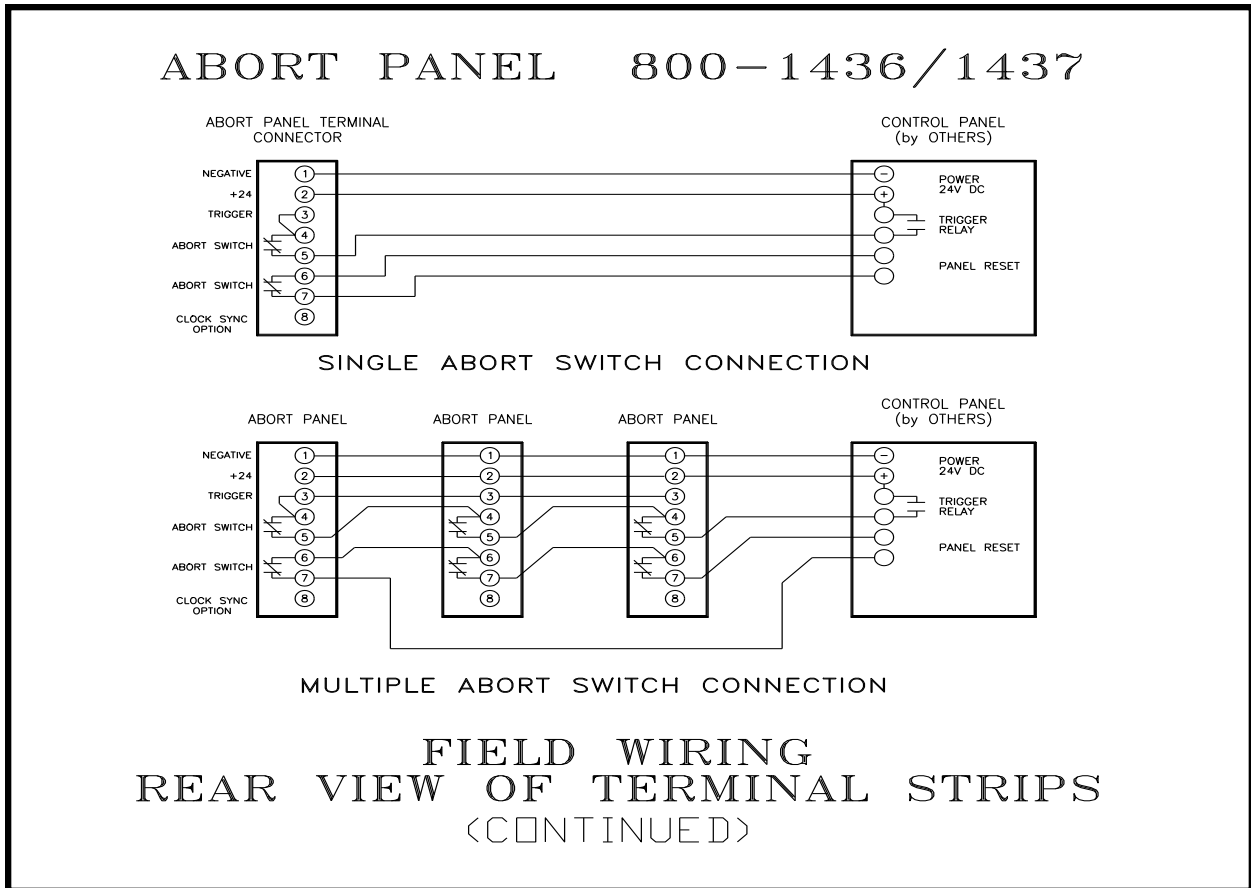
ABORT PANEL 800–1436/1437

ABORT PANEL TERMINAL CONNECTOR

CONTROL PANEL (by OTHERS)

NEGATIVE
+24
TRIGGER
ABORT SWITCH
ABORT SWITCH
CLOCK SYNC OPTION

1
2
3
4
5
6
7
8

−
+

POWER 24V DC
TRIGGER RELAY
PANEL RESET

SINGLE ABORT SWITCH CONNECTION

ABORT PANEL

ABORT PANEL

ABORT PANEL

CONTROL PANEL (by OTHERS)

NEGATIVE
+24
TRIGGER
ABORT SWITCH
ABORT SWITCH
CLOCK SYNC OPTION

1
2
3
4
5
6
7
8

1
2
3
4
5
6
7
8

1
2
3
4
5
6
7
8

−
+

POWER 24V DC
TRIGGER RELAY
PANEL RESET

MULTIPLE ABORT SWITCH CONNECTION

FIELD WIRING
REAR VIEW OF TERMINAL STRIPS
(CONTINUED)